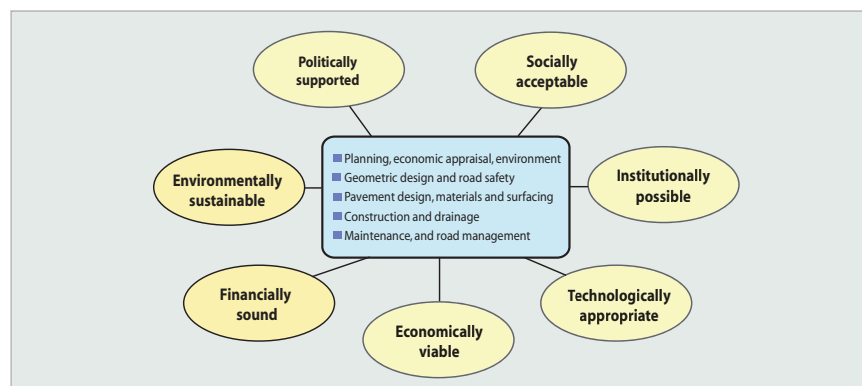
Politically supported

Socially acceptable

Planning, economic appraisal, environment
Geometric design and road safety
Pavement design, materials and surfacing
Construction and drainage
Maintenance, and road management

Environmentally sustainable

Institutionally possible

Financially sound

Technologically appropriate

Economically viable